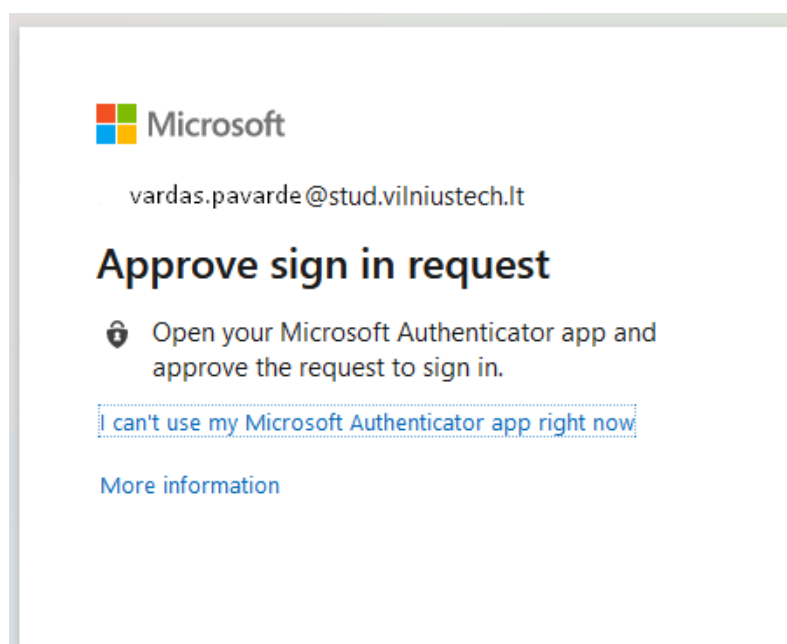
Microsoft

vardas.pavarde@stud.vilniustech.lt

Approve sign in request

Open your Microsoft Authenticator app and approve the request to sign in.

I can't use my Microsoft Authenticator app right now

More information